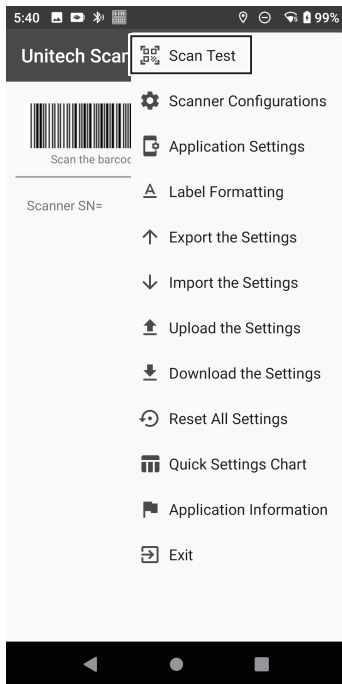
5:40 99%

Unitech Scar

Scan the barcoc

Scanner SN=

Scan Test

Scanner Configurations

Application Settings

Label Formatting

Export the Settings

Import the Settings

Upload the Settings

Download the Settings

Reset All Settings

Quick Settings Chart

Application Information

Exit